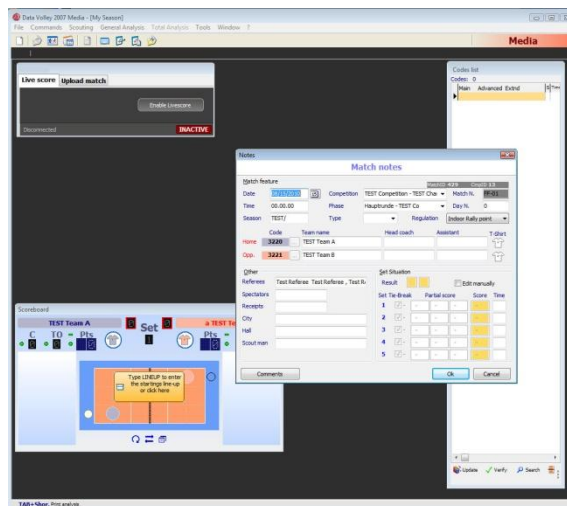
Data Volley 2007 Media - [My Season]
File Commands Scouting General Analysis Total Analysis Tools Window ?
Media

Live score Upload match
Enable Livescore
Disconnected INACTIVE

Codes list
Codes: 0
Main Advanced Extnd

Notes
Match notes
Match feature
Date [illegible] Competition TEST Competition - TEST Cha Match N. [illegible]
Time 00.00.00 Phase Hauptrunde - TEST Co Day N. 0
Season TEST/ Type Regulation Indoor Rally point
Code Team name Head coach Assistant T-Shirt
Home 3220 TEST Team A
Opp. 3221 TEST Team B
Other
Referees Test Referee Test Referee , Test R
Spectators
Receipts
City
Hall
Scout man
Set Situation
Result
Edit manually
Set Tie-Break Partial score Score Time
1
2
3
4
5
Comments Ok Cancel

Scoreboard
TEST Team A
a TEST Te
C TO Pts
Set
Pts
Type LINEUP to enter the startings line-up or click here

Update Verify Search

TAB+Shor. Print analysis